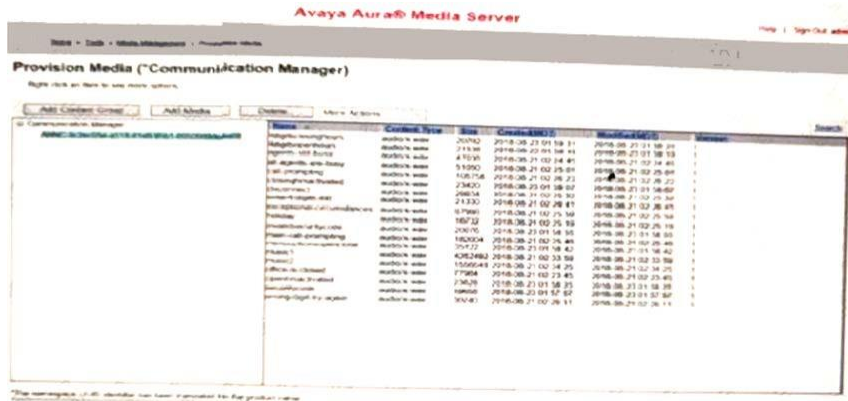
Avaya Aura® Media Server

Help | Sign Out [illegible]

Home » Tools » Media Management » Provision Media

Provision Media ("Communication Manager)

Right click an item to see more options.

Add Content Group | Add Media | Delete | More Actions

Communication Manager

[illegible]

Search

| Name | Content Type | Size | Created(GMT) | Modified(GMT) | Version |
|---|---|---|---|---|---|
| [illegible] | audio/x-wav | 20792 | 2018-08-21 01:58:11 | 2018-08-21 01:58:11 | |
| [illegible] | audio/x-wav | 21536 | 2018-08-21 01:58:13 | 2018-08-21 01:58:13 | |
| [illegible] | audio/x-wav | 47036 | 2018-08-21 02:24:45 | 2018-08-21 02:24:45 | |
| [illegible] | audio/x-wav | 51050 | 2018-08-21 02:25:01 | 2018-08-21 02:25:01 | |
| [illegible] | audio/x-wav | 106758 | 2018-08-21 02:26:23 | 2018-08-21 02:26:23 | |
| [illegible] | audio/x-wav | 23420 | 2018-08-21 01:58:07 | 2018-08-21 01:58:07 | |
| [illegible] | audio/x-wav | 26634 | 2018-08-21 02:25:32 | 2018-08-21 02:25:32 | |
| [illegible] | audio/x-wav | 21330 | 2018-08-21 02:26:11 | 2018-08-21 02:26:11 | |
| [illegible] | audio/x-wav | 67980 | 2018-08-21 02:25:59 | 2018-08-21 02:25:59 | |
| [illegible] | audio/x-wav | 18732 | 2018-08-21 02:25:19 | 2018-08-21 02:25:19 | |
| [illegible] | audio/x-wav | 20076 | 2018-08-21 01:58:55 | 2018-08-21 01:58:55 | |
| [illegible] | audio/x-wav | 182004 | 2018-08-21 02:26:46 | 2018-08-21 02:26:46 | |
| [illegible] | audio/x-wav | 35722 | 2018-08-21 01:58:42 | 2018-08-21 01:58:42 | |
| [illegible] | audio/x-wav | 4352492 | 2018-08-21 02:33:59 | 2018-08-21 02:33:59 | |
| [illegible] | audio/x-wav | 1556649 | 2018-08-21 02:34:25 | 2018-08-21 02:34:25 | |
| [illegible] | audio/x-wav | 77984 | 2018-08-21 02:23:45 | 2018-08-21 02:23:45 | |
| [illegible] | audio/x-wav | 23628 | 2018-08-21 01:58:35 | 2018-08-21 01:58:35 | |
| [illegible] | audio/x-wav | 19658 | 2018-08-21 01:57:57 | 2018-08-21 01:57:57 | |
| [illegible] | audio/x-wav | 30240 | 2018-08-21 02:26:11 | 2018-08-21 02:26:11 | |

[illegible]